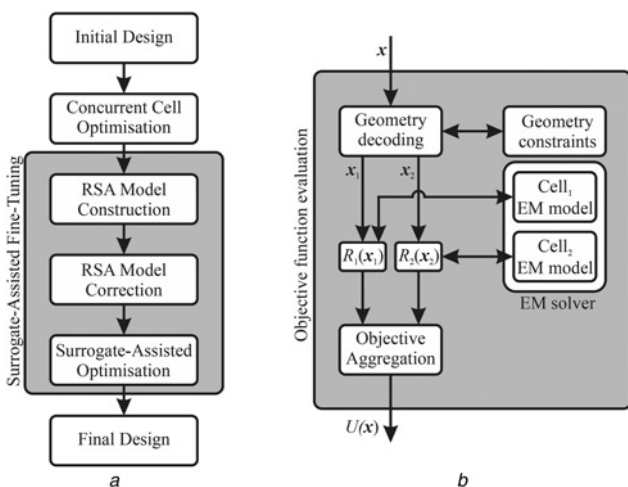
Initial Design

Concurrent Cell Optimisation

Surrogate-Assisted Fine-Tuning

RSA Model Construction

RSA Model Correction

Surrogate-Assisted Optimisation

Final Design

a

$\boldsymbol{x}$

Objective function evaluation

Geometry decoding

Geometry constraints

$\boldsymbol{x}_1$

$\boldsymbol{x}_2$

Cell$_1$ EM model

Cell$_2$ EM model

$R_1(\boldsymbol{x}_1)$

$R_2(\boldsymbol{x}_2)$

EM solver

Objective Aggregation

$U(\boldsymbol{x})$

b